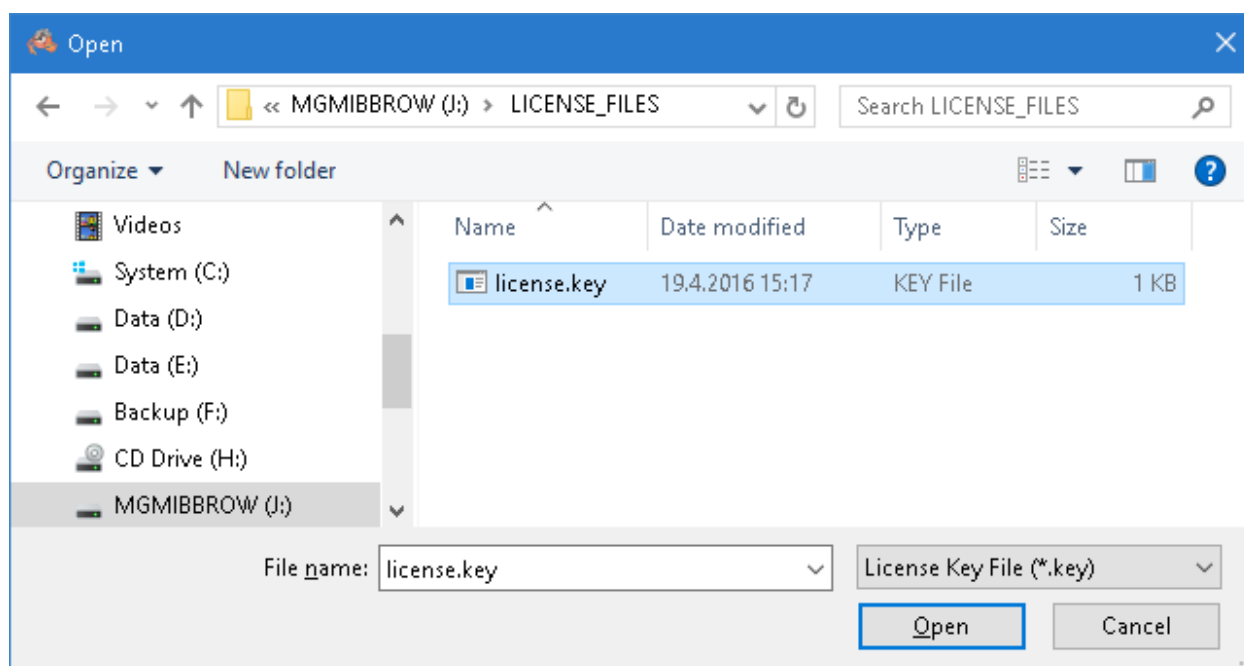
Open

« MGMIBBROW (J:) › LICENSE_FILES

Search LICENSE_FILES

Organize ▾ New folder

Videos
System (C:)
Data (D:)
Data (E:)
Backup (F:)
CD Drive (H:)
MGMIBBROW (J:)

| Name | Date modified | Type | Size |
|---|---|---|---|
| license.key | 19.4.2016 15:17 | KEY File | 1 KB |

File name: license.key

License Key File (*.key)

Open Cancel